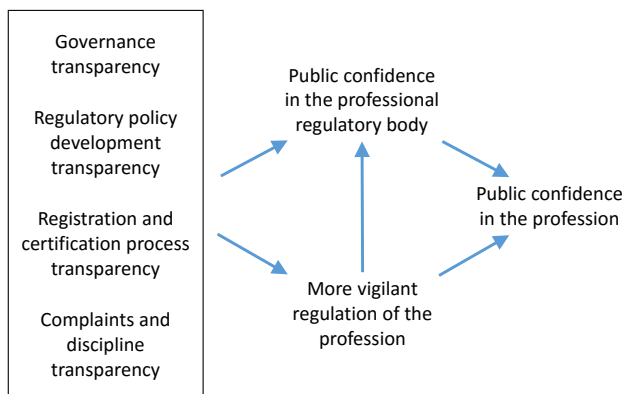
Governance transparency

Regulatory policy development transparency

Registration and certification process transparency

Complaints and discipline transparency

Public confidence in the professional regulatory body

More vigilant regulation of the profession

Public confidence in the profession